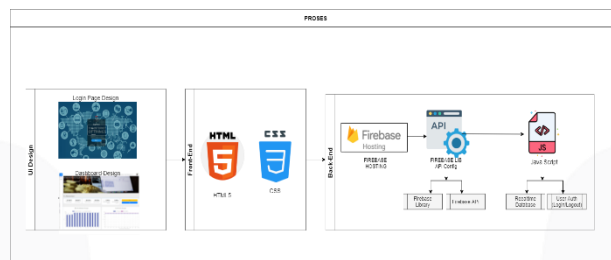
PROSES

UI Design

Login Page Design

Dashboard Design

Front-End

HTML

5

CSS

3

HTML 5

CSS

Back-End

Firebase

Hosting

FIREBASE
HOSTING

API

FIREBASE JS
API Config

JS

Java Script

Firebase
Library

Firebase API

Realtime
Database

User Auth
(Login/Logout)